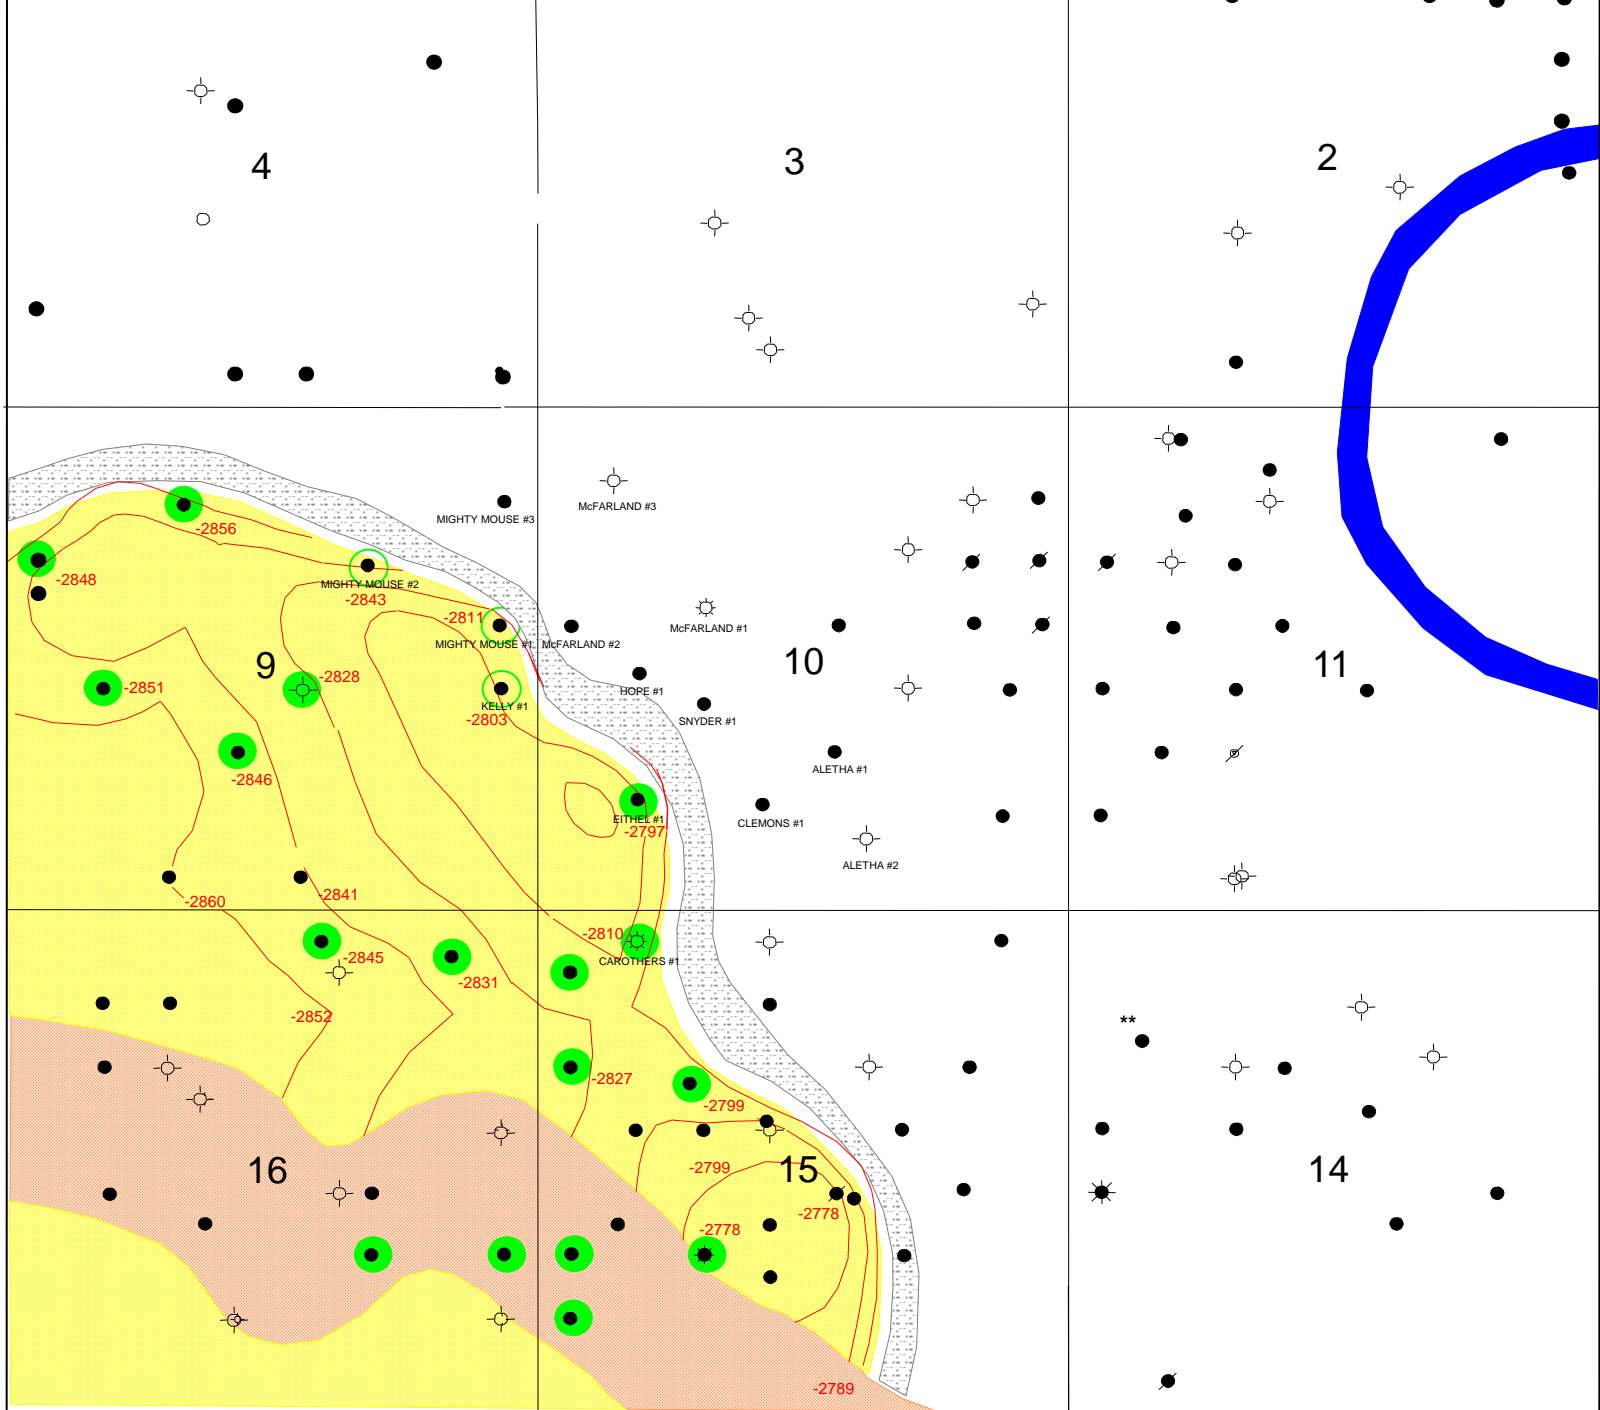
4

3

2

MIGHTY MOUSE #3

McFARLAND #3

-2856

-2848

MIGHTY MOUSE #2

-2843

-2811

MIGHTY MOUSE #1

McFARLAND #2

McFARLAND #1

9

10

11

-2851

-2828

HOPE #1

KELLY #1

-2803

SNYDER #1

-2846

ALETHA #1

EITHEL #1

-2797

CLEMONS #1

ALETHA #2

-2860

-2841

-2810

CAROTHERS #1

-2845

-2831

-2852

**

-2827

-2799

-2799

16

15

14

-2778

-2778

-2789